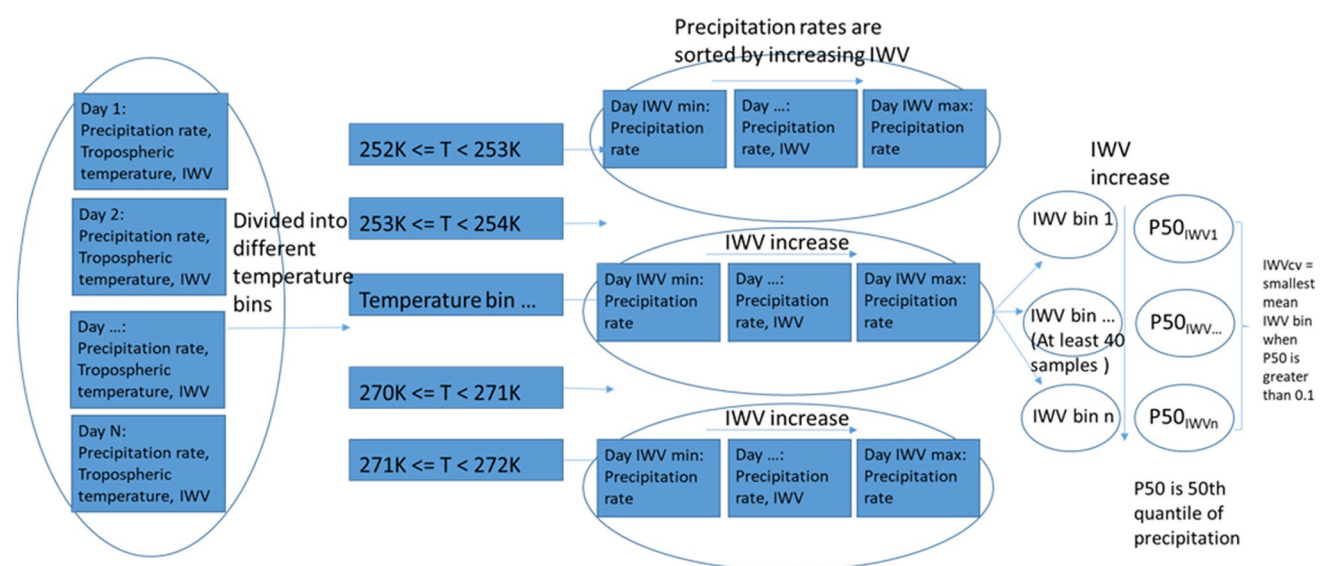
Day 1: Precipitation rate, Tropospheric temperature, IWV

Day 2: Precipitation rate, Tropospheric temperature, IWV

Day ...: Precipitation rate, Tropospheric temperature, IWV

Day N: Precipitation rate, Tropospheric temperature, IWV

Divided into different temperature bins

252K <= T < 253K

253K <= T < 254K

Temperature bin ...

270K <= T < 271K

271K <= T < 272K

Precipitation rates are sorted by increasing IWV

Day IWV min: Precipitation rate

Day ...: Precipitation rate, IWV

Day IWV max: Precipitation rate

IWV increase

Day IWV min: Precipitation rate

Day ...: Precipitation rate, IWV

Day IWV max: Precipitation rate

IWV increase

Day IWV min: Precipitation rate

Day ...: Precipitation rate, IWV

Day IWV max: Precipitation rate

IWV increase

IWV bin 1

IWV bin ... (At least 40 samples )

IWV bin n

$P50_{IWV1}$

$P50_{IWV...}$

$P50_{IWVn}$

IWVcv = smallest mean IWV bin when P50 is greater than 0.1

P50 is 50th quantile of precipitation